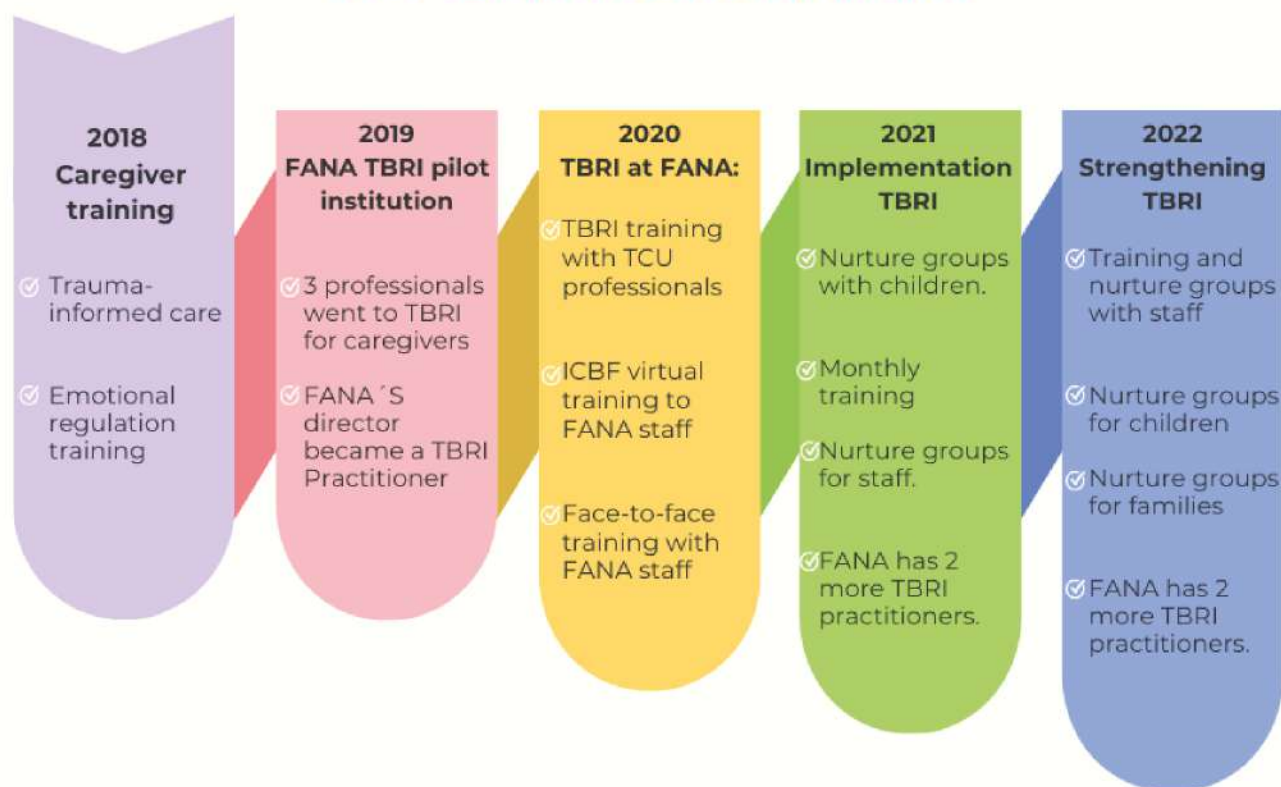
2018
Caregiver training

Trauma-informed care

Emotional regulation training

2019
FANA TBRI pilot institution

3 professionals went to TBRI for caregivers

FANA´S director became a TBRI Practitioner

2020
TBRI at FANA:

TBRI training with TCU professionals

ICBF virtual training to FANA staff

Face-to-face training with FANA staff

2021
Implementation TBRI

Nurture groups with children.

Monthly training

Nurture groups for staff.

FANA has 2 more TBRI practitioners.

2022
Strengthening TBRI

Training and nurture groups with staff

Nurture groups for children

Nurture groups for families

FANA has 2 more TBRI practitioners.